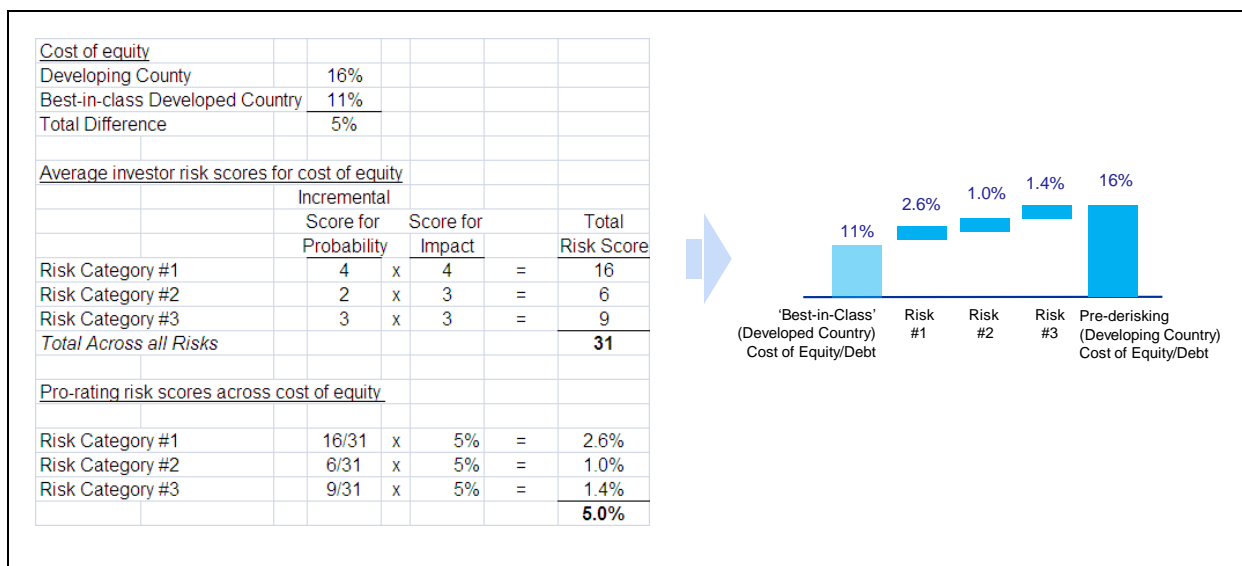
Cost of equity

| | | | | | |
|---|---|---|---|---|---|
| Developing County | 16% | | | | |
| Best-in-class Developed Country | 11% | | | | |
| Total Difference | 5% | | | | |

Average investor risk scores for cost of equity

| | Incremental Score for Probability | | Score for Impact | | Total Risk Score |
|---|---|---|---|---|---|
| Risk Category #1 | 4 | x | 4 | = | 16 |
| Risk Category #2 | 2 | x | 3 | = | 6 |
| Risk Category #3 | 3 | x | 3 | = | 9 |
| *Total Across all Risks* | | | | | **31** |

Pro-rating risk scores across cost of equity

| | | | | | |
|---|---|---|---|---|---|
| Risk Category #1 | 16/31 | x | 5% | = | 2.6% |
| Risk Category #2 | 6/31 | x | 5% | = | 1.0% |
| Risk Category #3 | 9/31 | x | 5% | = | 1.4% |
| | | | | | **5.0%** |

11%
2.6%
1.0%
1.4%
16%

'Best-in-Class' (Developed Country) Cost of Equity/Debt
Risk #1
Risk #2
Risk #3
Pre-derisking (Developing Country) Cost of Equity/Debt